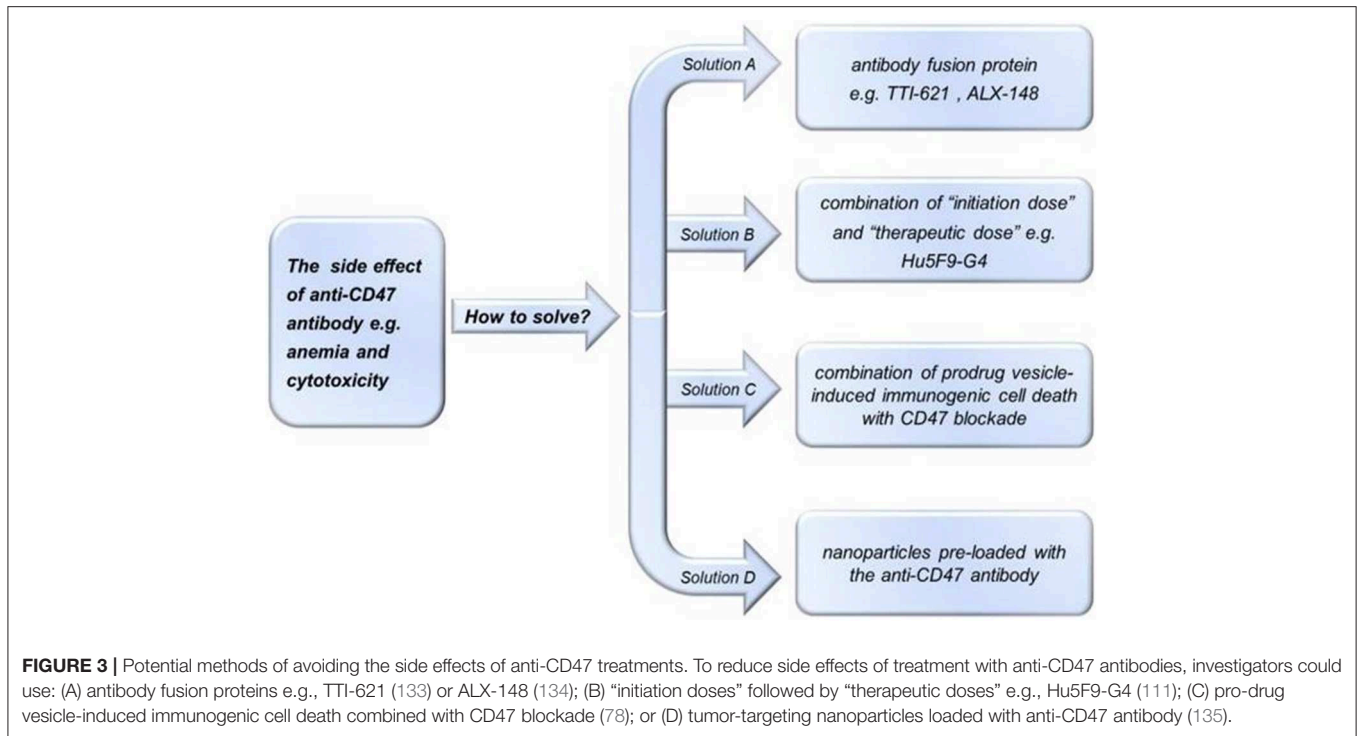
The side effect of anti-CD47 antibody e.g. anemia and cytotoxicity

How to solve?

Solution A

antibody fusion protein e.g. TTI-621 , ALX-148

Solution B

combination of "initiation dose" and "therapeutic dose" e.g. Hu5F9-G4

Solution C

combination of prodrug vesicle-induced immunogenic cell death with CD47 blockade

Solution D

nanoparticles pre-loaded with the anti-CD47 antibody

**FIGURE 3 |** Potential methods of avoiding the side effects of anti-CD47 treatments. To reduce side effects of treatment with anti-CD47 antibodies, investigators could use: (A) antibody fusion proteins e.g., TTI-621 (133) or ALX-148 (134); (B) "initiation doses" followed by "therapeutic doses" e.g., Hu5F9-G4 (111); (C) pro-drug vesicle-induced immunogenic cell death combined with CD47 blockade (78); or (D) tumor-targeting nanoparticles loaded with anti-CD47 antibody (135).